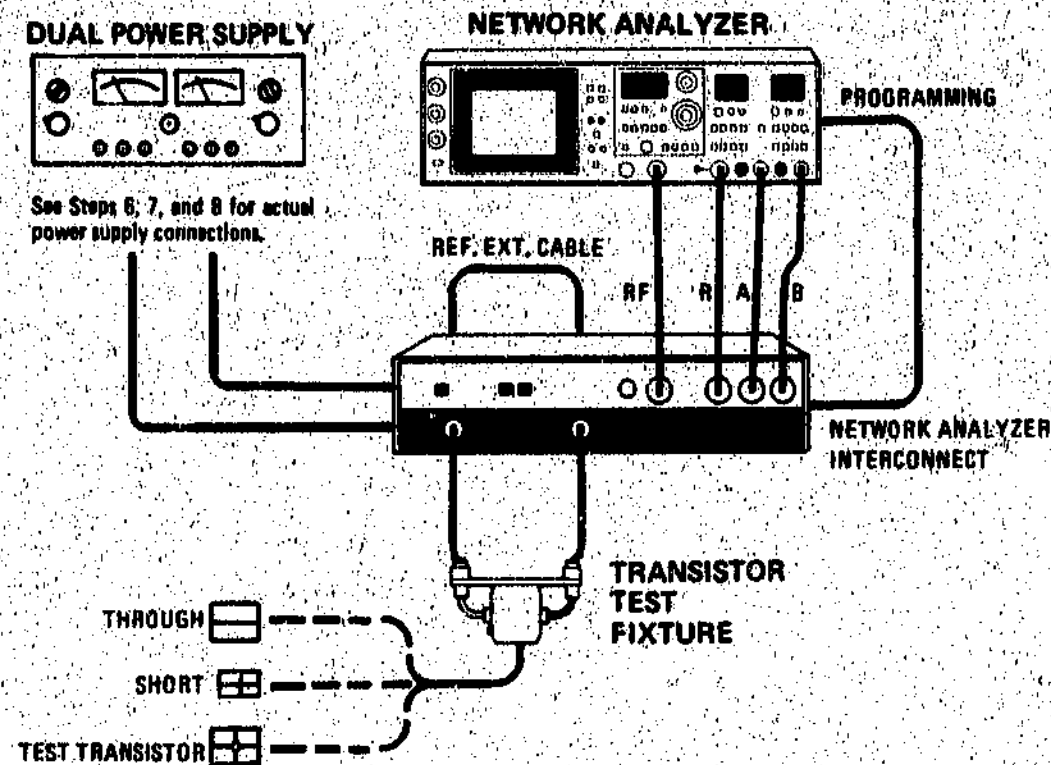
DUAL POWER SUPPLY

NETWORK ANALYZER

PROGRAMMING

See Steps 6, 7, and 8 for actual power supply connections.

REF. EXT. CABLE

RF

R

A

B

NETWORK ANALYZER INTERCONNECT

TRANSISTOR TEST FIXTURE

THROUGH

SHORT

TEST TRANSISTOR